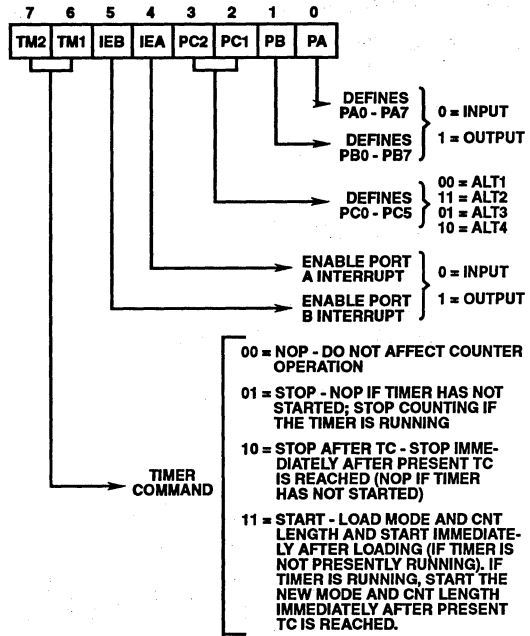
| 7 | 6 | 5 | 4 | 3 | 2 | 1 | 0 |
|---|---|---|---|---|---|---|---|
| TM2 | TM1 | IEB | IEA | PC2 | PC1 | PB | PA |

DEFINES PA0 - PA7

DEFINES PB0 - PB7

0 = INPUT

1 = OUTPUT

DEFINES PC0 - PC5

00 = ALT1
11 = ALT2
01 = ALT3
10 = ALT4

ENABLE PORT A INTERRUPT

ENABLE PORT B INTERRUPT

0 = INPUT

1 = OUTPUT

TIMER COMMAND

00 = NOP - DO NOT AFFECT COUNTER OPERATION

01 = STOP - NOP IF TIMER HAS NOT STARTED; STOP COUNTING IF THE TIMER IS RUNNING

10 = STOP AFTER TC - STOP IMMEDIATELY AFTER PRESENT TC IS REACHED (NOP IF TIMER HAS NOT STARTED)

11 = START - LOAD MODE AND CNT LENGTH AND START IMMEDIATELY AFTER LOADING (IF TIMER IS NOT PRESENTLY RUNNING). IF TIMER IS RUNNING, START THE NEW MODE AND CNT LENGTH IMMEDIATELY AFTER PRESENT TC IS REACHED.